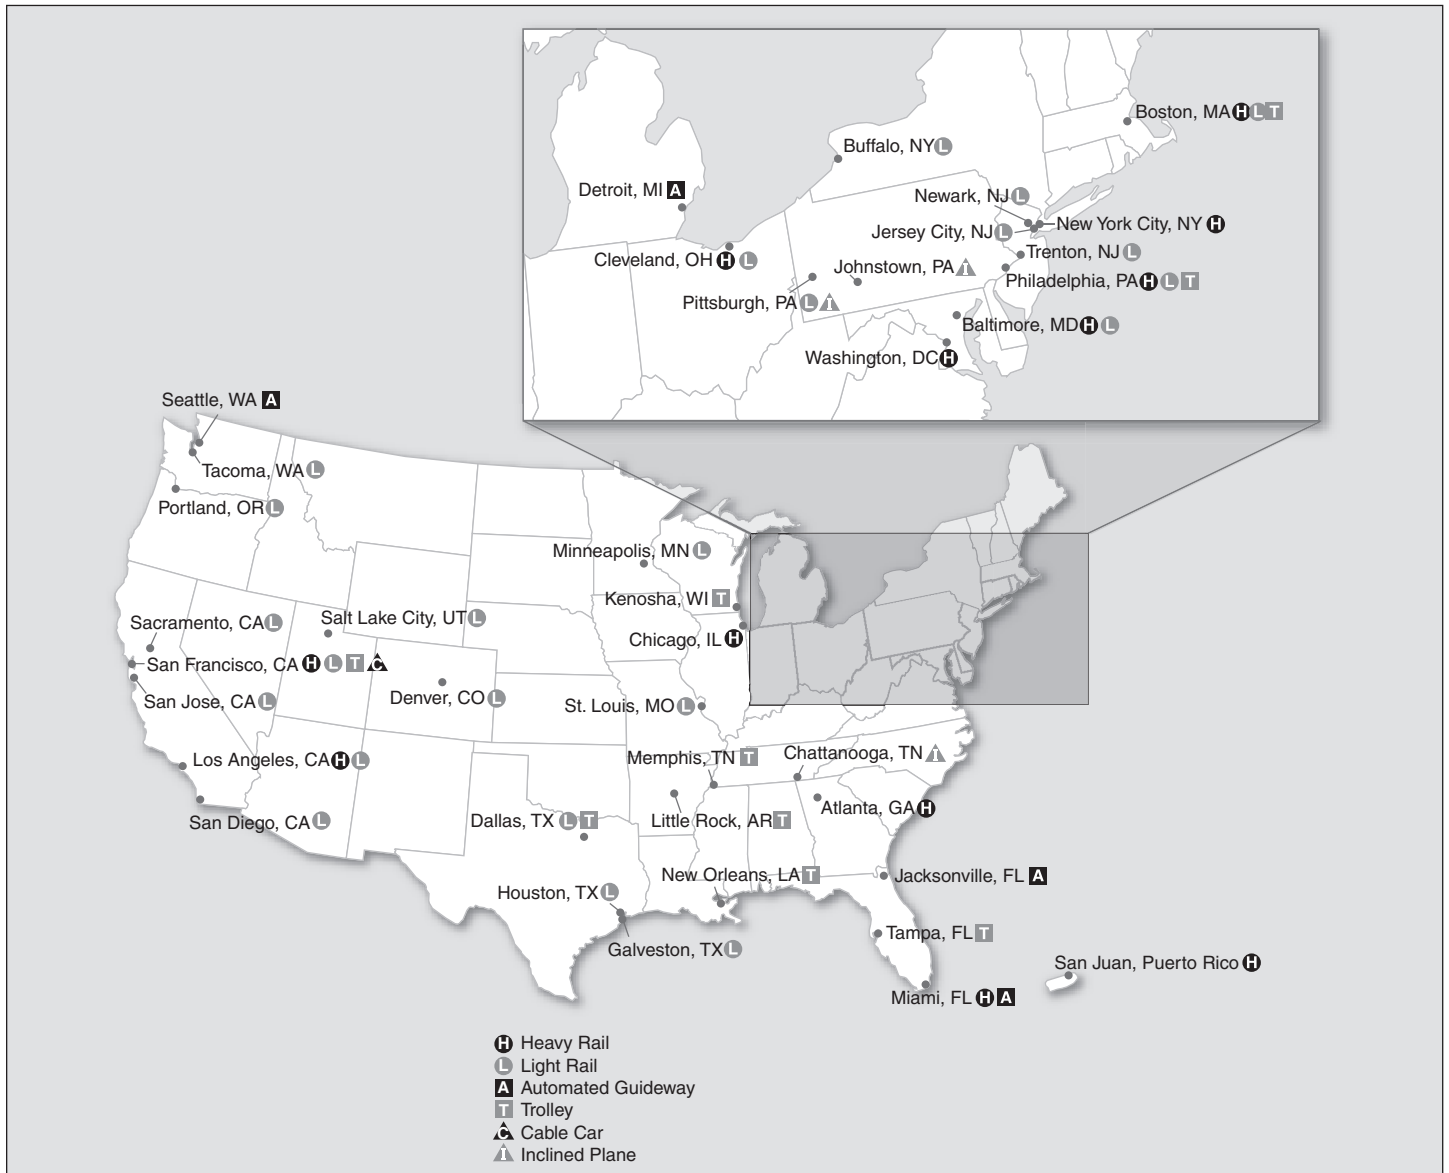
Boston, MA H L T
Buffalo, NY L
Detroit, MI A
Newark, NJ L
New York City, NY H
Jersey City, NJ L
Trenton, NJ L
Cleveland, OH H L
Johnstown, PA I
Philadelphia, PA H L T
Pittsburgh, PA L I
Baltimore, MD H L
Washington, DC H

Seattle, WA A
Tacoma, WA L
Portland, OR L
Minneapolis, MN L
Kenosha, WI T
Sacramento, CA L
Salt Lake City, UT L
Chicago, IL H
San Francisco, CA H L T C
San Jose, CA L
Denver, CO L
St. Louis, MO L
Memphis, TN T
Chattanooga, TN I
Los Angeles, CA H L
Atlanta, GA H
San Diego, CA L
Dallas, TX L T
Little Rock, AR T
New Orleans, LA T
Jacksonville, FL A
Houston, TX L
Tampa, FL T
Galveston, TX L
San Juan, Puerto Rico H
Miami, FL H A

H Heavy Rail
L Light Rail
A Automated Guideway
T Trolley
C Cable Car
I Inclined Plane